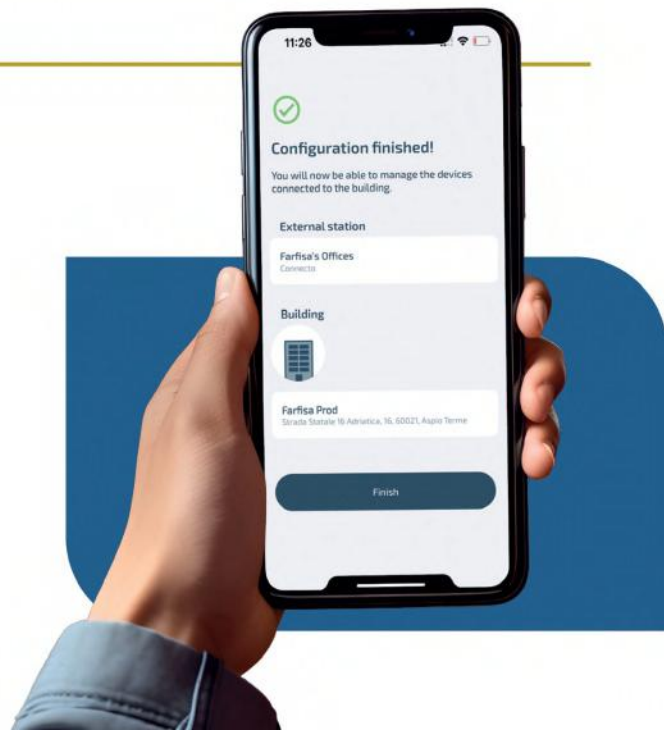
11:26

Configuration finished!

You will now be able to manage the devices connected to the building.

External station

Farfisa's Offices
Connecto

Building

Farfisa Prod
Strada Statale 16 Adriatica, 16, 60021, Aspio Terme

Finish